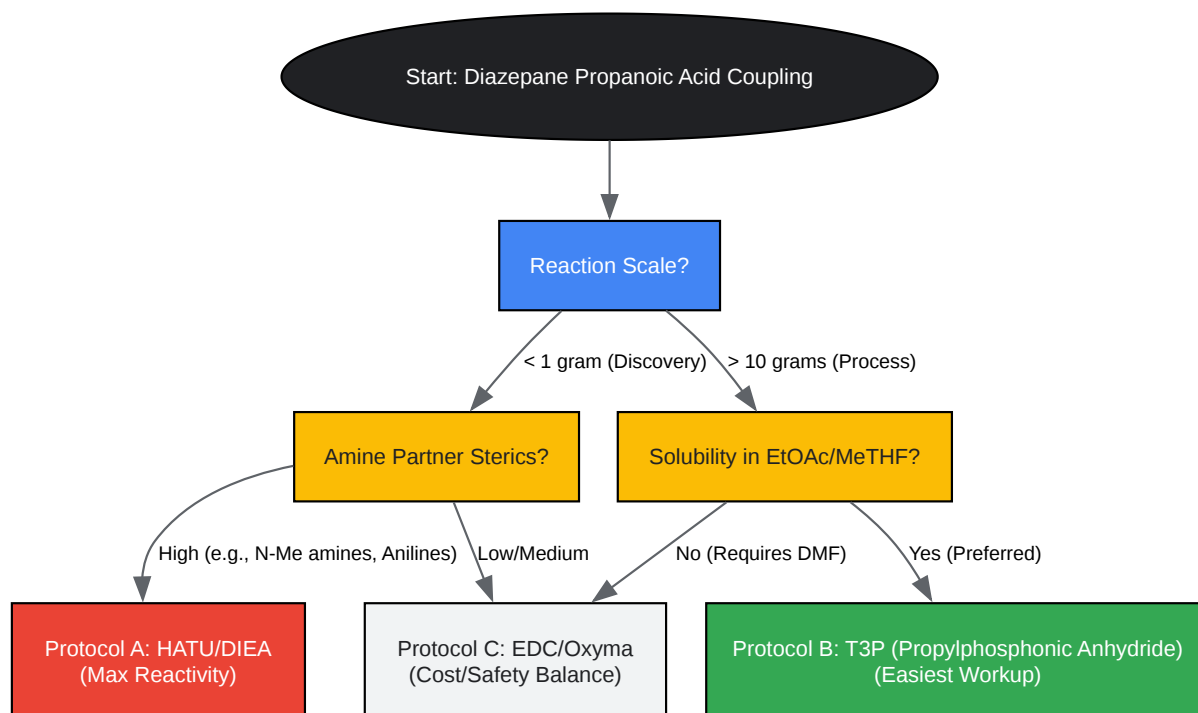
Start: Diazepane Propanoic Acid Coupling

Reaction Scale?

< 1 gram (Discovery)

> 10 grams (Process)

Amine Partner Sterics?

Solubility in EtOAc/MeTHF?

High (e.g., N-Me amines, Anilines)

Low/Medium

No (Requires DMF)

Yes (Preferred)

Protocol A: HATU/DIEA
(Max Reactivity)

Protocol C: EDC/Oxyma
(Cost/Safety Balance)

Protocol B: T3P (Propylphosphonic Anhydride)
(Easiest Workup)